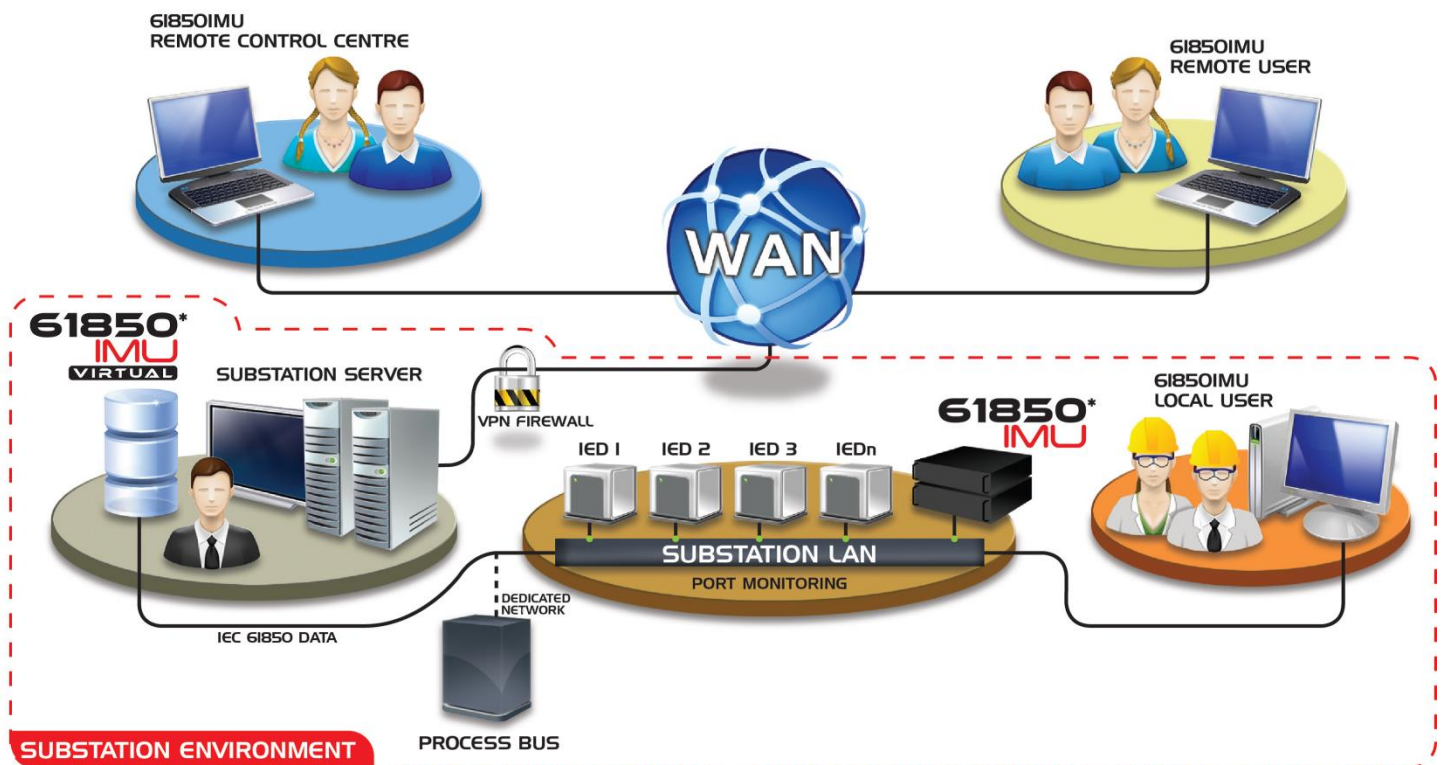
61850IMU
REMOTE CONTROL CENTRE

61850IMU
REMOTE USER

WAN

61850*
IMU
VIRTUAL

SUBSTATION SERVER

VPN FIREWALL

61850*
IMU

61850IMU
LOCAL USER

IED 1
IED 2
IED 3
IEDn

SUBSTATION LAN
PORT MONITORING

DEDICATED NETWORK

IEC 61850 DATA

PROCESS BUS

SUBSTATION ENVIRONMENT